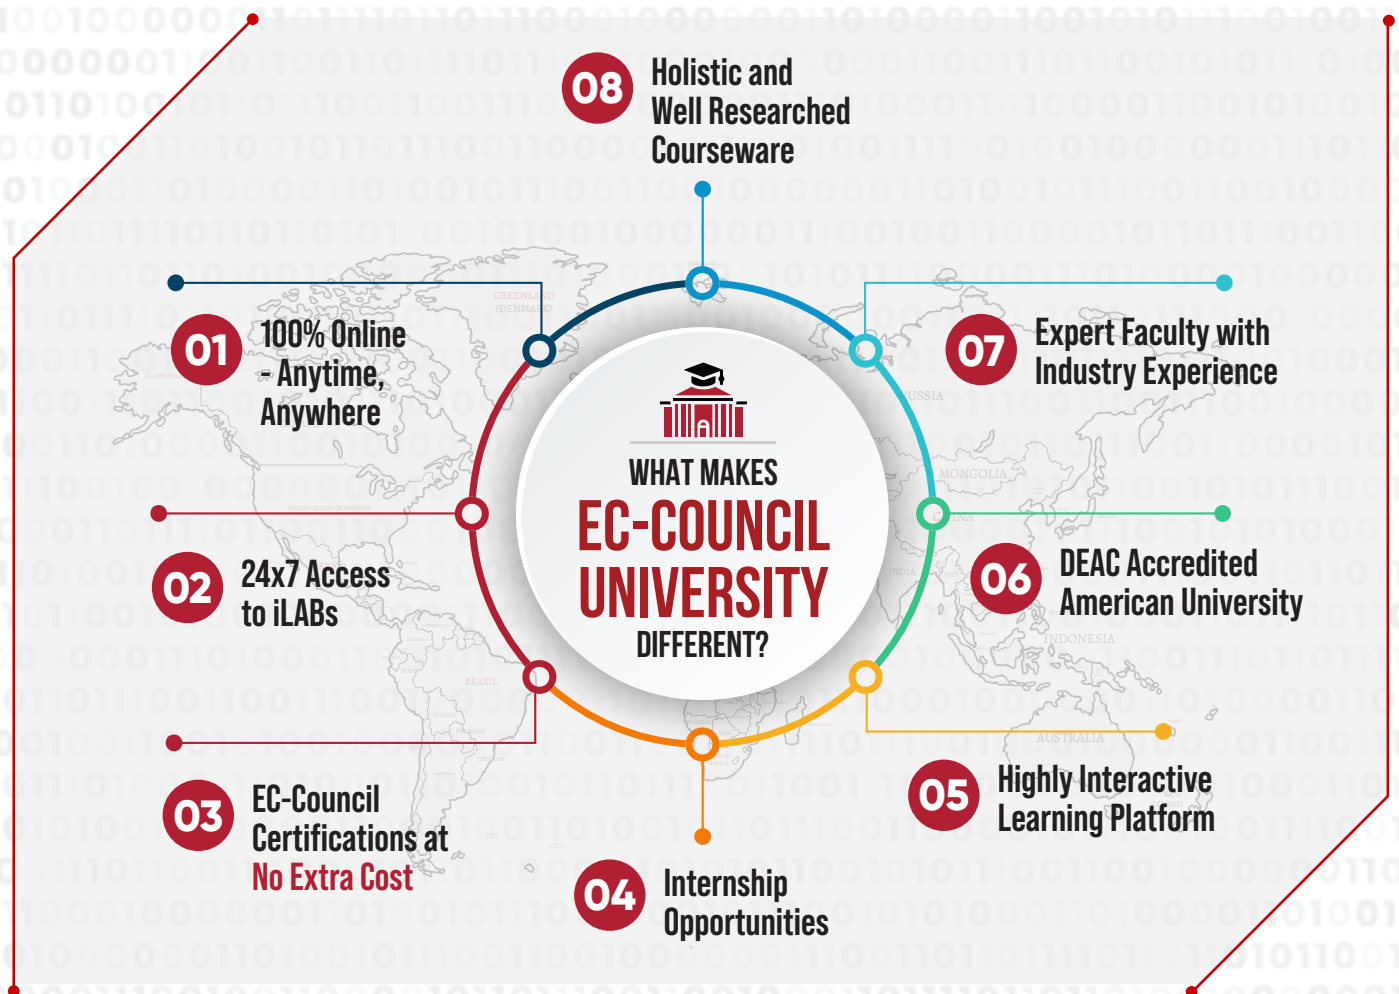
08 Holistic and Well Researched Courseware

01 100% Online - Anytime, Anywhere

07 Expert Faculty with Industry Experience

WHAT MAKES
EC-COUNCIL UNIVERSITY
DIFFERENT?

02 24x7 Access to iLABs

06 DEAC Accredited American University

05 Highly Interactive Learning Platform

03 EC-Council Certifications at No Extra Cost

04 Internship Opportunities